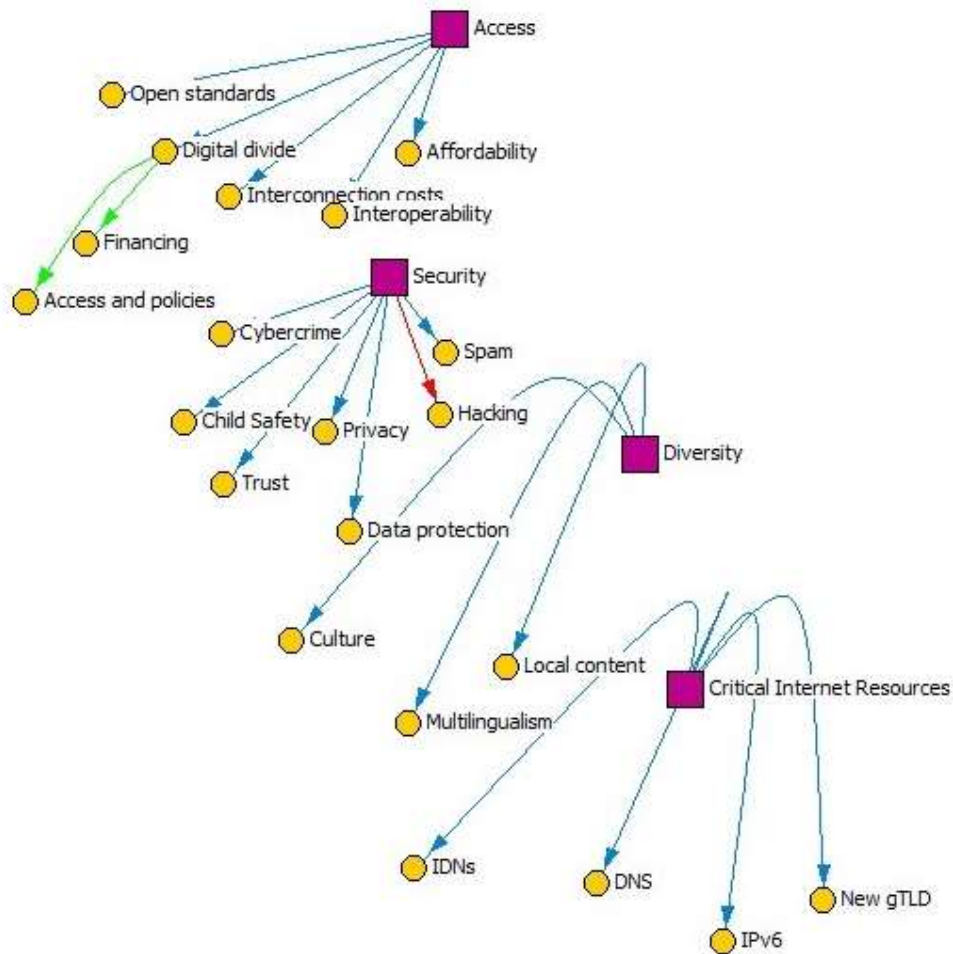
Access

Open standards

Digital divide

Affordability

Interconnection costs

Interoperability

Financing

Access and policies

Security

Cybercrime

Spam

Child Safety

Privacy

Hacking

Diversity

Trust

Data protection

Culture

Local content

Critical Internet Resources

Multilingualism

IDNs

DNS

New gTLD

IPv6